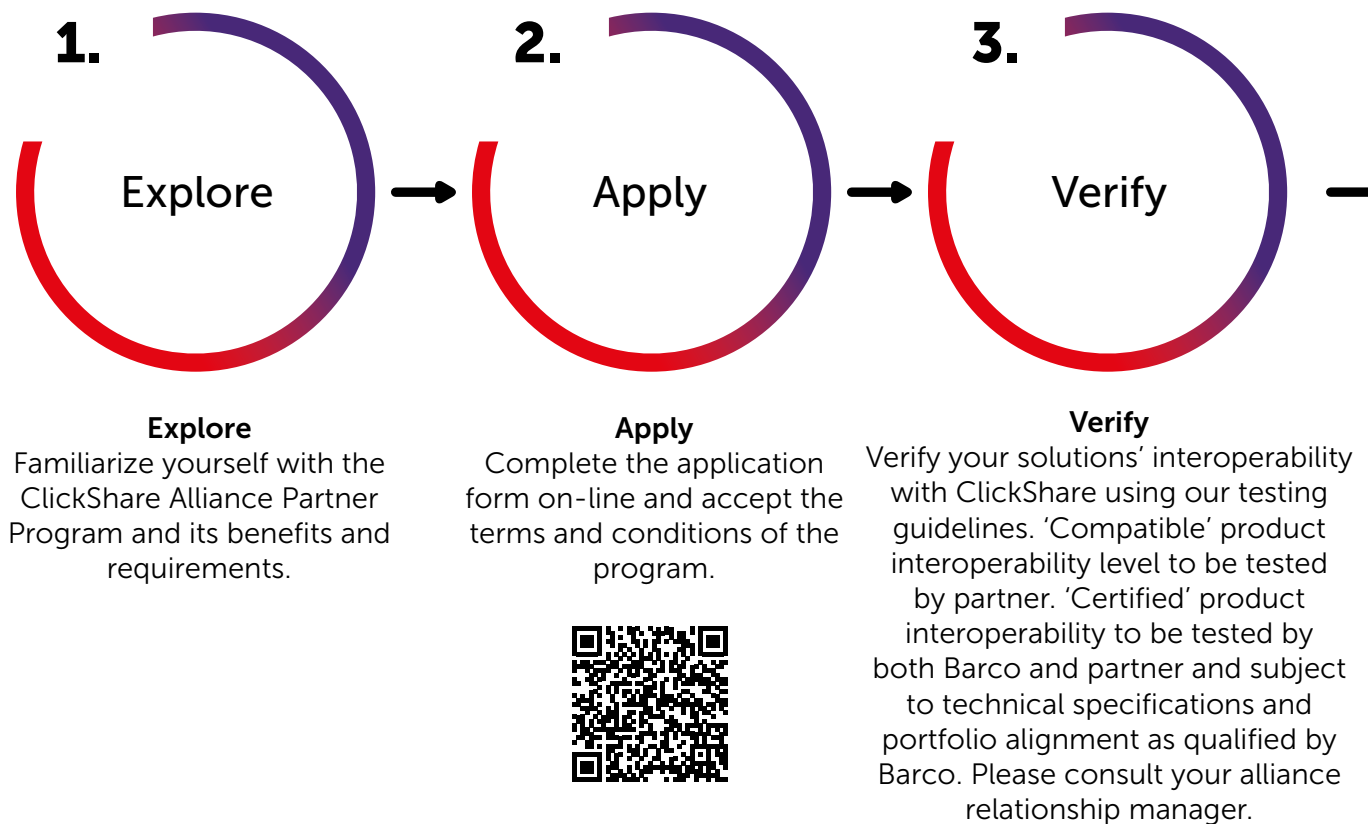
1.

Explore

2.

Apply

3.

Verify

**Explore**
Familiarize yourself with the ClickShare Alliance Partner Program and its benefits and requirements.

**Apply**
Complete the application form on-line and accept the terms and conditions of the program.

**Verify**
Verify your solutions' interoperability with ClickShare using our testing guidelines. 'Compatible' product interoperability level to be tested by partner. 'Certified' product interoperability to be tested by both Barco and partner and subject to technical specifications and portfolio alignment as qualified by Barco. Please consult your alliance relationship manager.